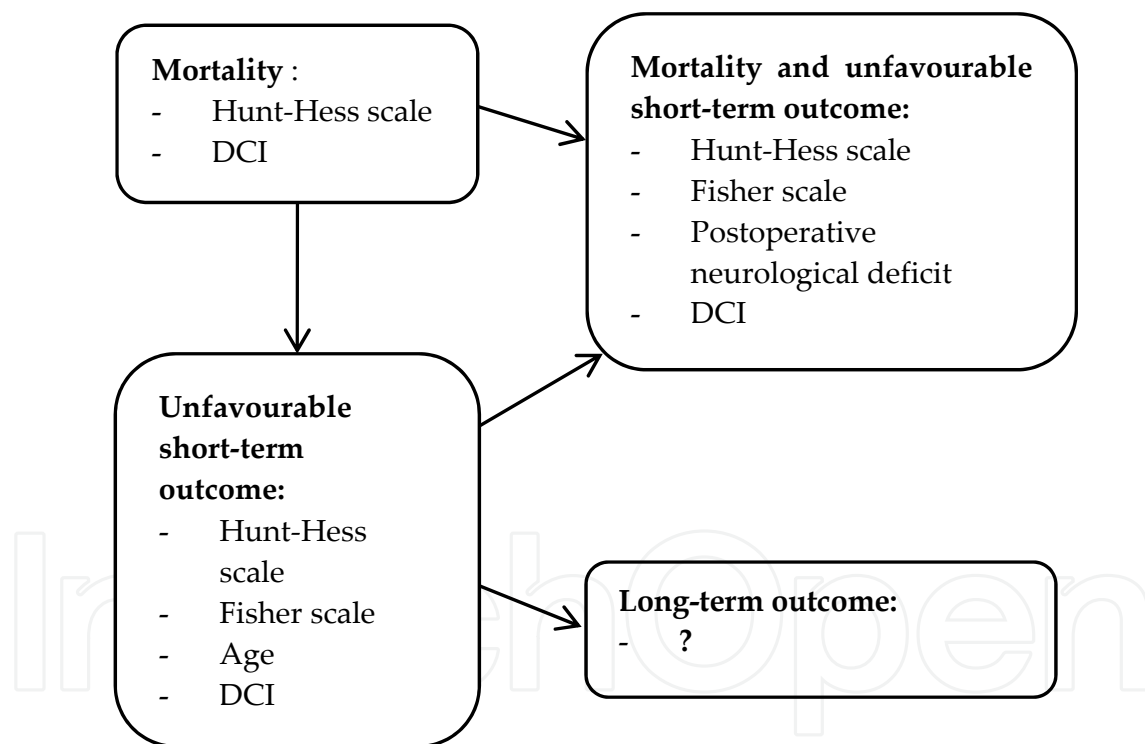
**Mortality** :
- Hunt-Hess scale
- DCI

**Mortality and unfavourable short-term outcome:**
- Hunt-Hess scale
- Fisher scale
- Postoperative neurological deficit
- DCI

**Unfavourable short-term outcome:**
- Hunt-Hess scale
- Fisher scale
- Age
- DCI

**Long-term outcome:**
- **?**

IntechOpen